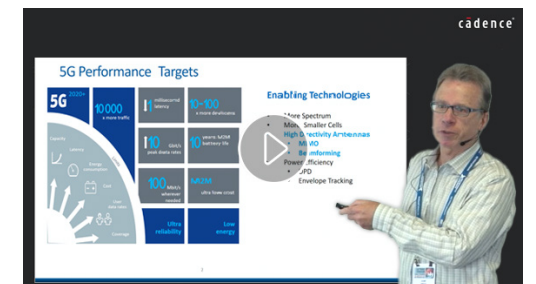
cadence

5G Performance Targets

5G 2020+

10 000 x more traffic

1 millisecond latency

10-100 x more devices

10 Gbit/s peak data rate

10 years M2M battery life

100 Mbit/s whenever needed

M2M ultra low cost

Ultra reliability

Low energy

Capacity

Latency

Energy consumption

Cost

User data rates

Coverage

Enabling Technologies

• More Spectrum
• Many Smaller Cells
• High Directivity Antennas
• MIMO
• Beamforming
• Power Efficiency
• DPD
• Envelope Tracking

2